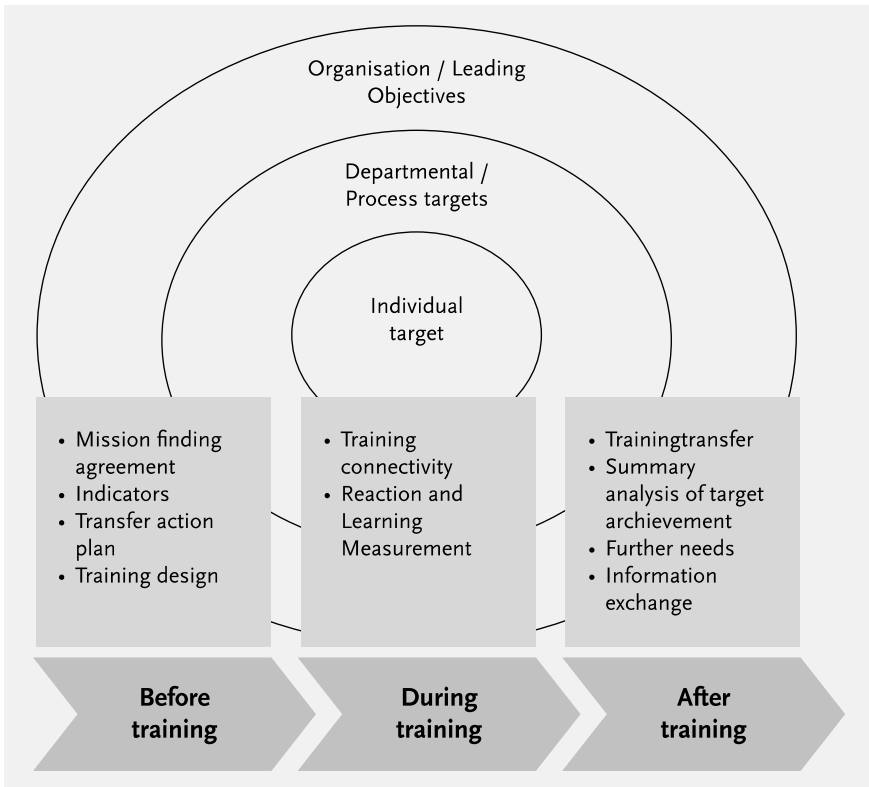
Organisation / Leading Objectives

Departmental / Process targets

Individual target

- Mission finding agreement
- Indicators
- Transfer action plan
- Training design

- Training connectivity
- Reaction and Learning Measurement

- Trainingtransfer
- Summary analysis of target archievement
- Further needs
- Information exchange

Before training

During training

After training